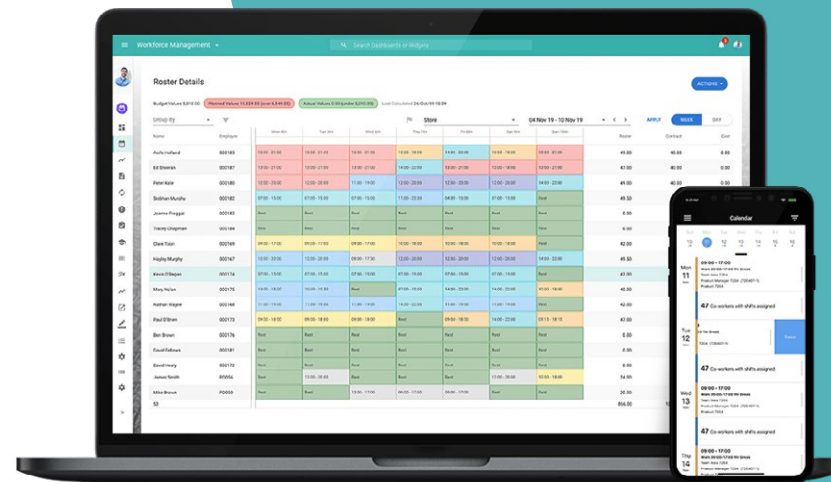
Workforce Management

Search Dashboards or Widgets

Roster Details

ACTIONS

Budget Values 5,010.00

Planned Values

Actual Values

Group by

Store

04 Nov 19 - 10 Nov 19

APPLY

WEEK

DAY

Name

Employee

Roster

Contract

Exit

Aoife Holland

Ed Sheeran

Peter Kyle

Siobhan Murphy

Joanne Froggatt

Yvonne Lingman

Clare Toon

Hayley Murphy

Kevin O'Keeffe

Mary Nolan

Nathan Wagner

Paul O'Brien

Ben Brown

David Fellows

Benedict

James Smith

Mike Brown

Calendar

Mon 11

09:00 - 17:00

47 Co-workers with shifts assigned

Tue 12

47 Co-workers with shifts assigned

Wed 13

09:00 - 17:00

Thu 14

09:00 - 17:00